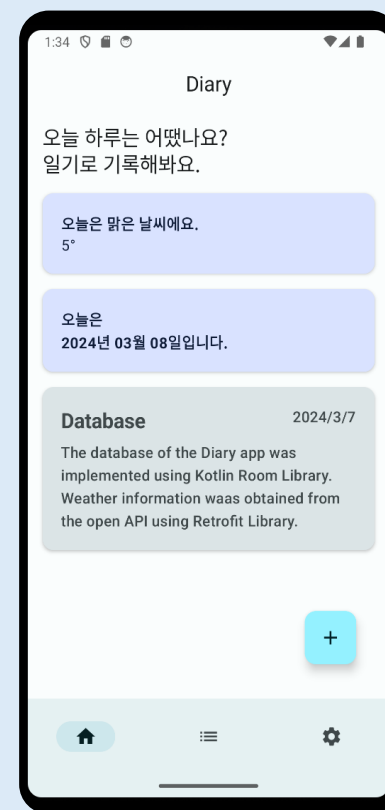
1:34

Diary

오늘 하루는 어땠나요?
일기로 기록해봐요.

오늘은 맑은 날씨에요.
5°

오늘은
2024년 03월 08일입니다.

Database

2024/3/7

The database of the Diary app was implemented using Kotlin Room Library. Weather information waas obtained from the open API using Retrofit Library.

+